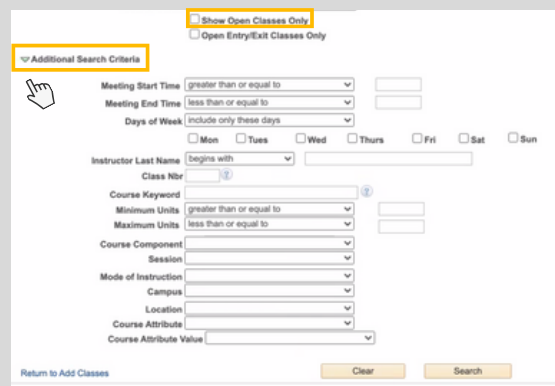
Show Open Classes Only
Open Entry/Exit Classes Only

Additional Search Criteria

Meeting Start Time greater than or equal to
Meeting End Time less than or equal to
Days of Week include only these days
Mon Tues Wed Thurs Fri Sat Sun
Instructor Last Name begins with
Class Nbr
Course Keyword
Minimum Units greater than or equal to
Maximum Units less than or equal to
Course Component
Session
Mode of Instruction
Campus
Location
Course Attribute
Course Attribute Value

Return to Add Classes
Clear
Search